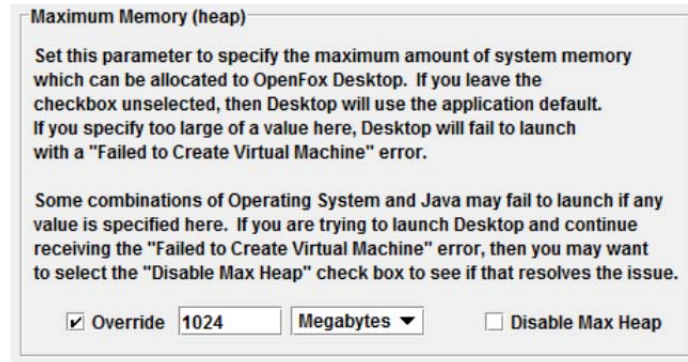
Maximum Memory (heap)

Set this parameter to specify the maximum amount of system memory which can be allocated to OpenFox Desktop. If you leave the checkbox unselected, then Desktop will use the application default. If you specify too large of a value here, Desktop will fail to launch with a "Failed to Create Virtual Machine" error.

Some combinations of Operating System and Java may fail to launch if any value is specified here. If you are trying to launch Desktop and continue receiving the "Failed to Create Virtual Machine" error, then you may want to select the "Disable Max Heap" check box to see if that resolves the issue.

☑ Override 1024 Megabytes ▼ ☐ Disable Max Heap